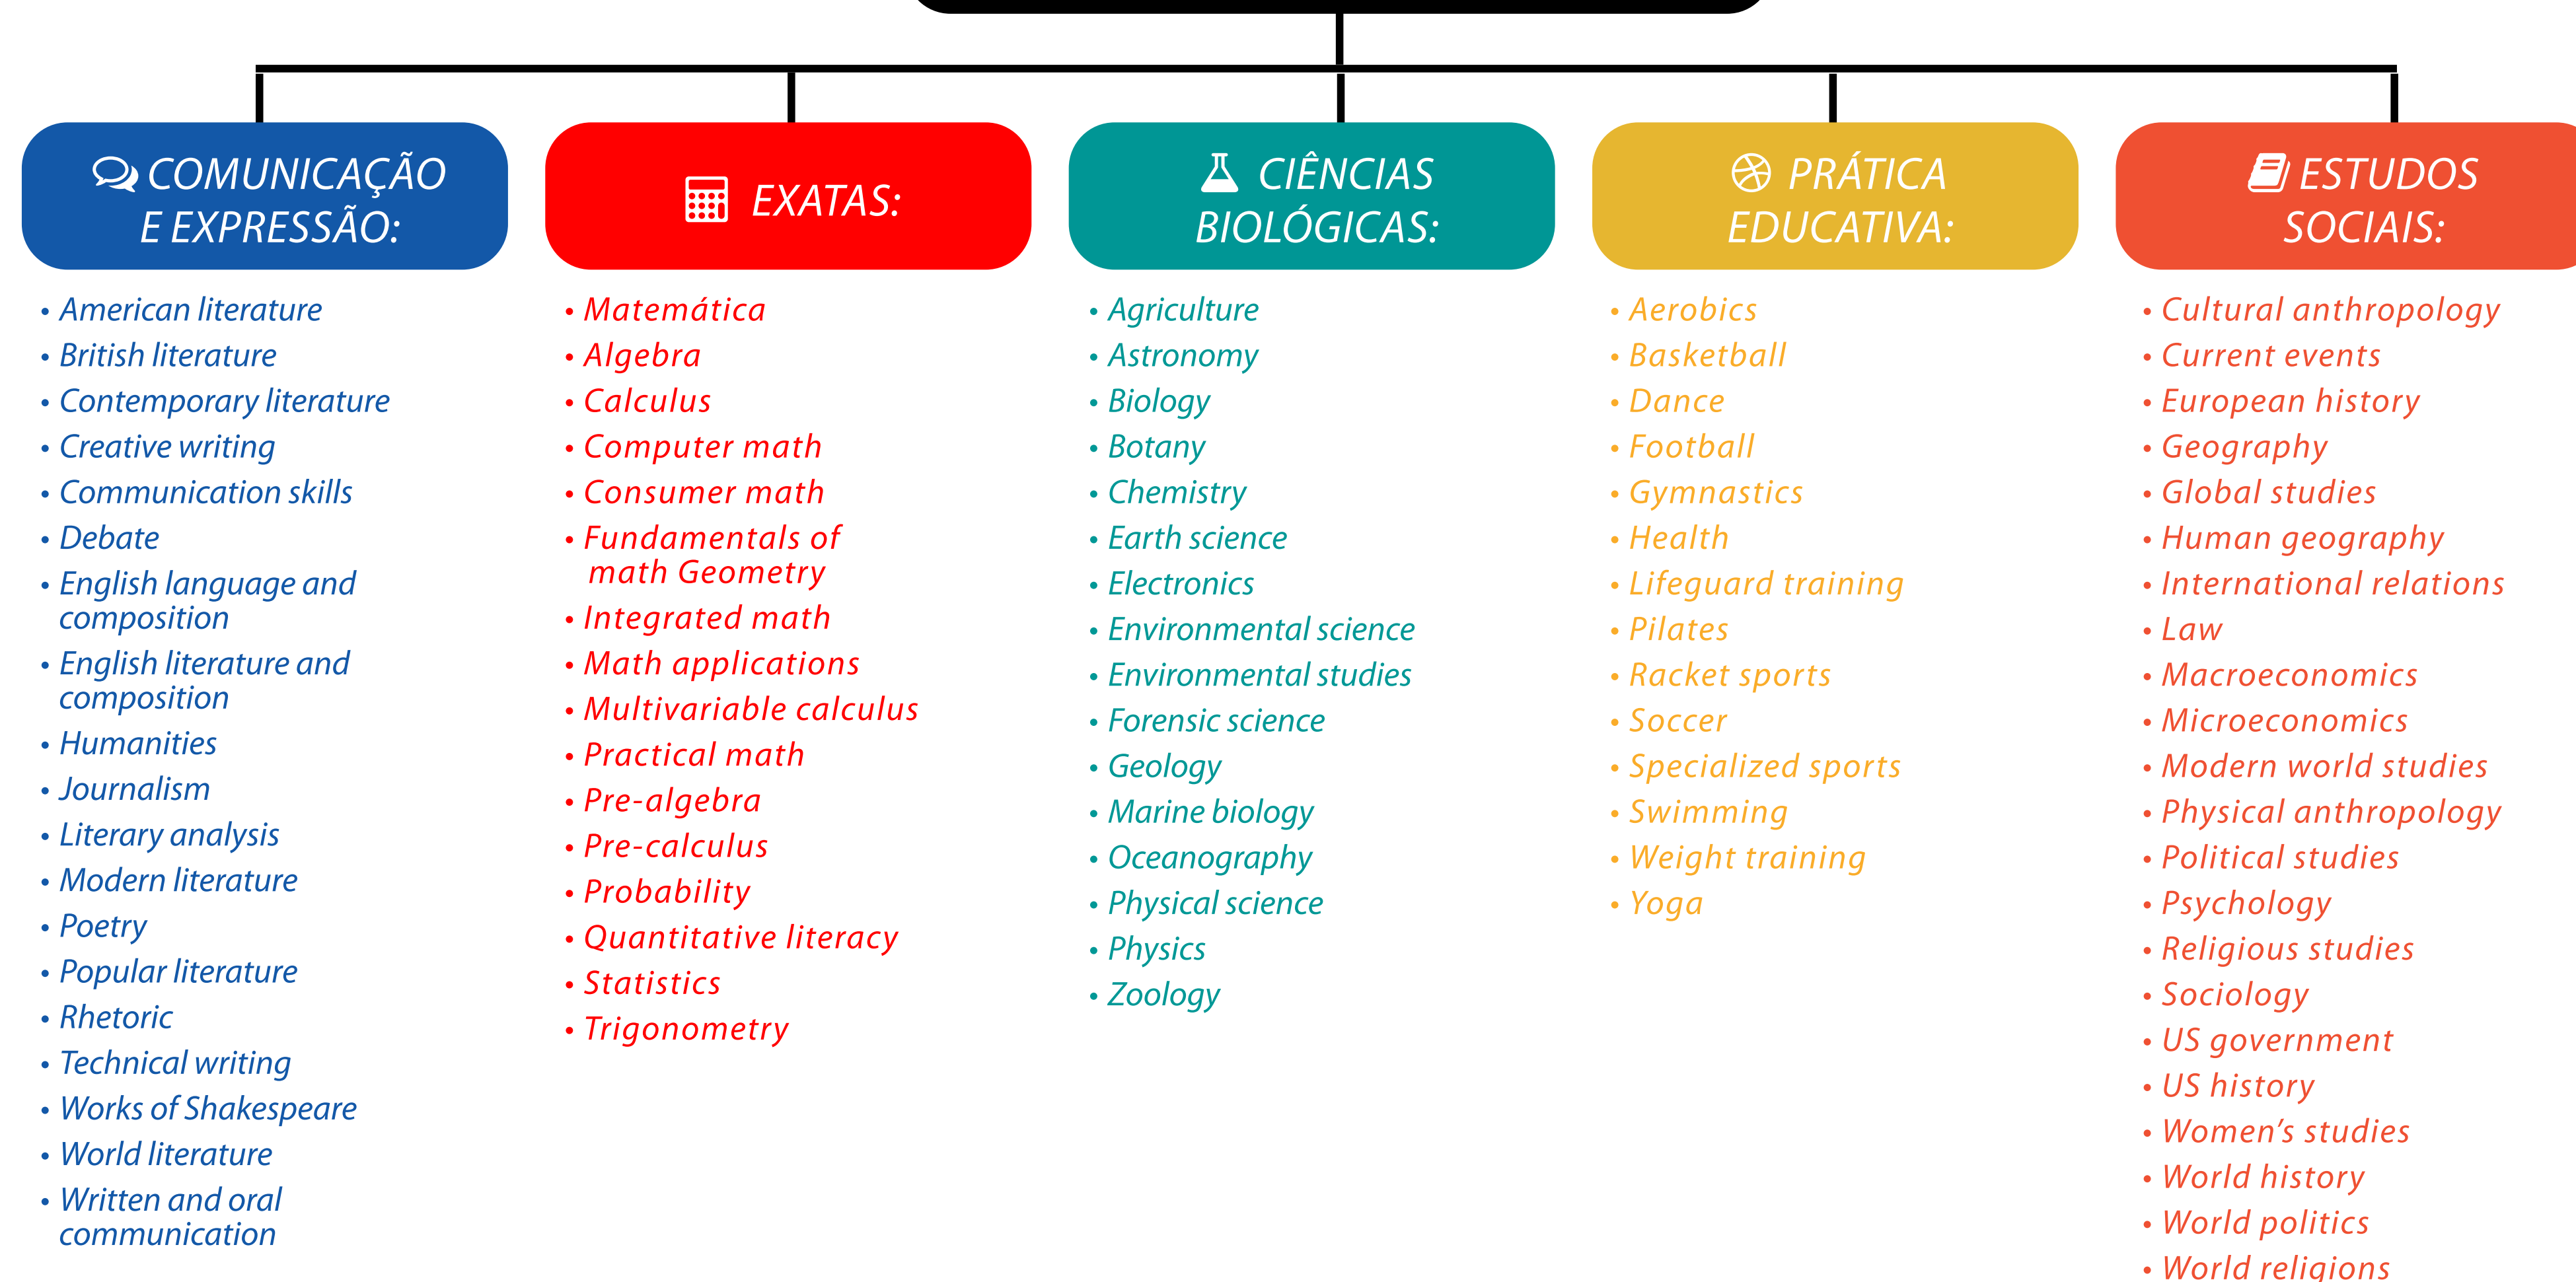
COMUNICAÇÃO E EXPRESSÃO:

• American literature
• British literature
• Contemporary literature
• Creative writing
• Communication skills
• Debate
• English language and composition
• English literature and composition
• Humanities
• Journalism
• Literary analysis
• Modern literature
• Poetry
• Popular literature
• Rhetoric
• Technical writing
• Works of Shakespeare
• World literature
• Written and oral communication

EXATAS:

• Matemática
• Algebra
• Calculus
• Computer math
• Consumer math
• Fundamentals of math Geometry
• Integrated math
• Math applications
• Multivariable calculus
• Practical math
• Pre-algebra
• Pre-calculus
• Probability
• Quantitative literacy
• Statistics
• Trigonometry

CIÊNCIAS BIOLÓGICAS:

• Agriculture
• Astronomy
• Biology
• Botany
• Chemistry
• Earth science
• Electronics
• Environmental science
• Environmental studies
• Forensic science
• Geology
• Marine biology
• Oceanography
• Physical science
• Physics
• Zoology

PRÁTICA EDUCATIVA:

• Aerobics
• Basketball
• Dance
• Football
• Gymnastics
• Health
• Lifeguard training
• Pilates
• Racket sports
• Soccer
• Specialized sports
• Swimming
• Weight training
• Yoga

ESTUDOS SOCIAIS:

• Cultural anthropology
• Current events
• European history
• Geography
• Global studies
• Human geography
• International relations
• Law
• Macroeconomics
• Microeconomics
• Modern world studies
• Physical anthropology
• Political studies
• Psychology
• Religious studies
• Sociology
• US government
• US history
• Women's studies
• World history
• World politics
• World religions